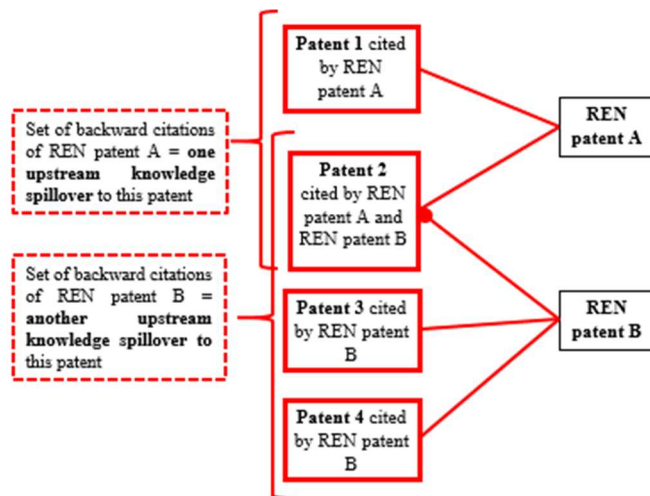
Set of backward citations of REN patent A = one upstream knowledge spillover to this patent

Set of backward citations of REN patent B = another upstream knowledge spillover to this patent

Patent 1 cited by REN patent A

Patent 2 cited by REN patent A and REN patent B

Patent 3 cited by REN patent B

Patent 4 cited by REN patent B

REN patent A

REN patent B